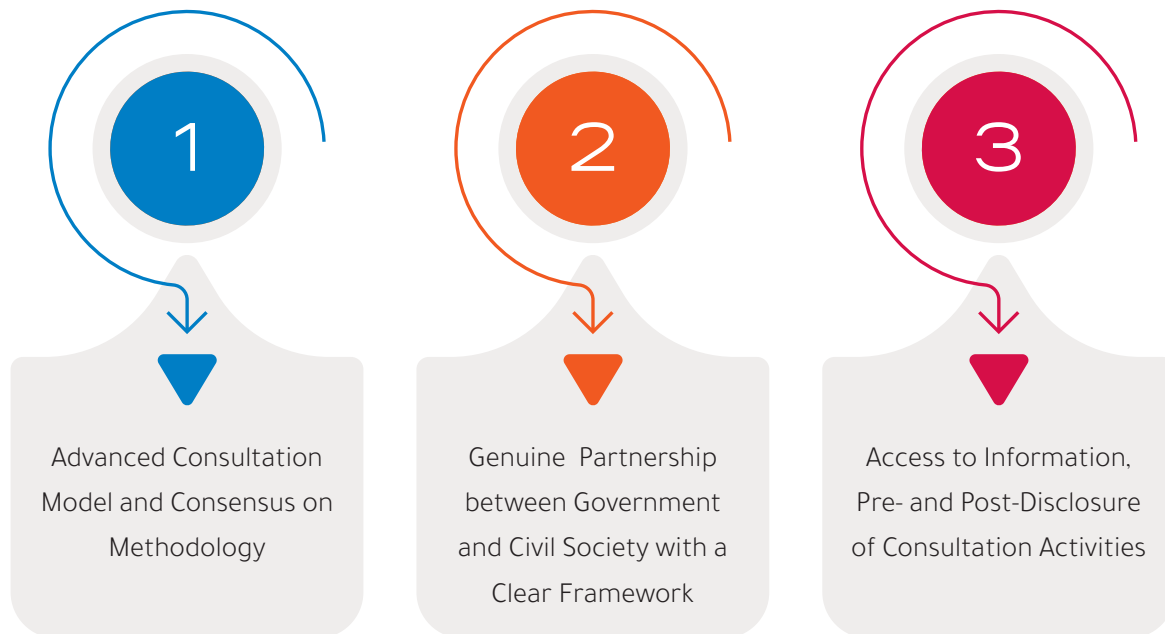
1

Advanced Consultation Model and Consensus on Methodology

2

Genuine Partnership between Government and Civil Society with a Clear Framework

3

Access to Information, Pre- and Post-Disclosure of Consultation Activities